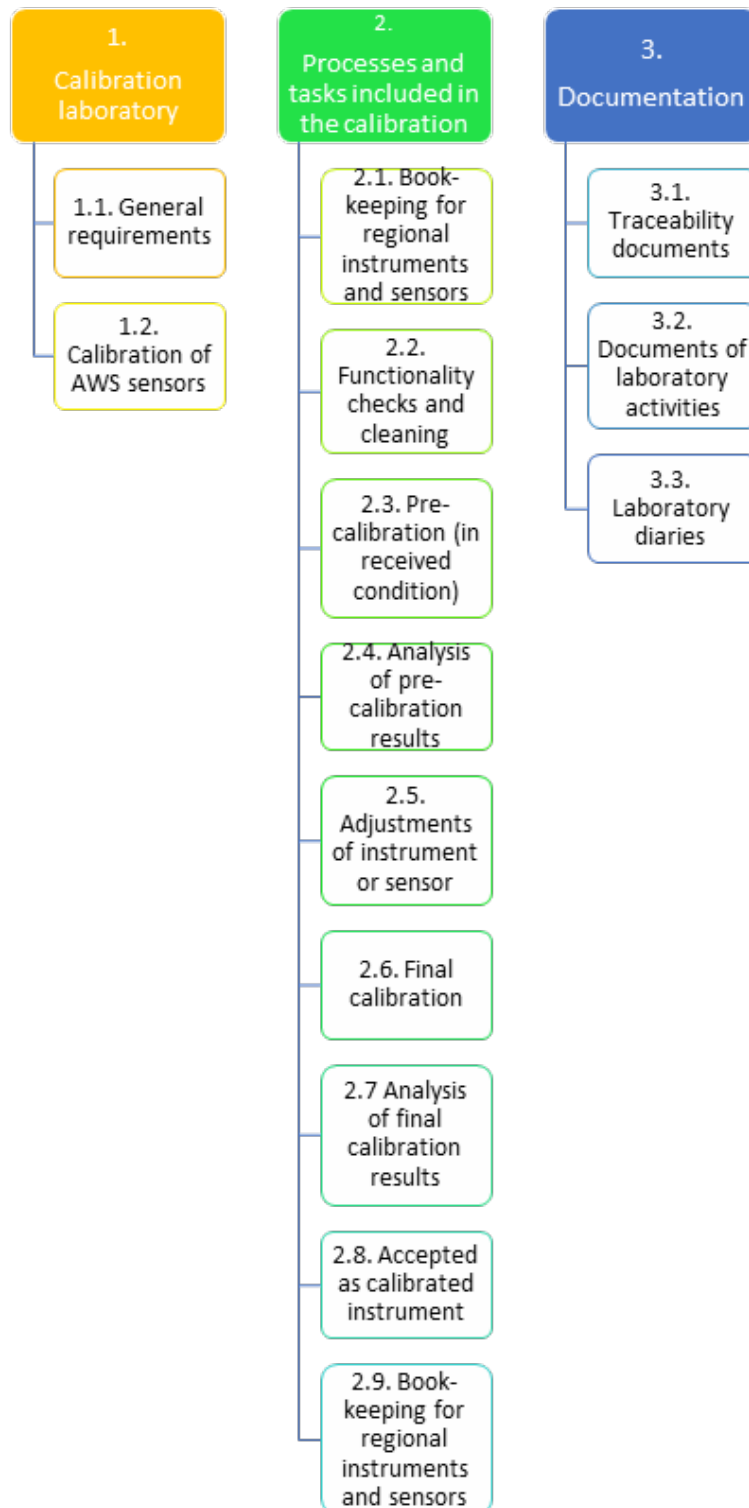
1. Calibration laboratory

1.1. General requirements

1.2. Calibration of AWS sensors

2. Processes and tasks included in the calibration

2.1. Bookkeeping for regional instruments and sensors

2.2. Functionality checks and cleaning

2.3. Precalibration (in received condition)

2.4. Analysis of precalibration results

2.5. Adjustments of instrument or sensor

2.6. Final calibration

2.7 Analysis of final calibration results

2.8. Accepted as calibrated instrument

2.9. Bookkeeping for regional instruments and sensors

3. Documentation

3.1. Traceability documents

3.2. Documents of laboratory activities

3.3. Laboratory diaries